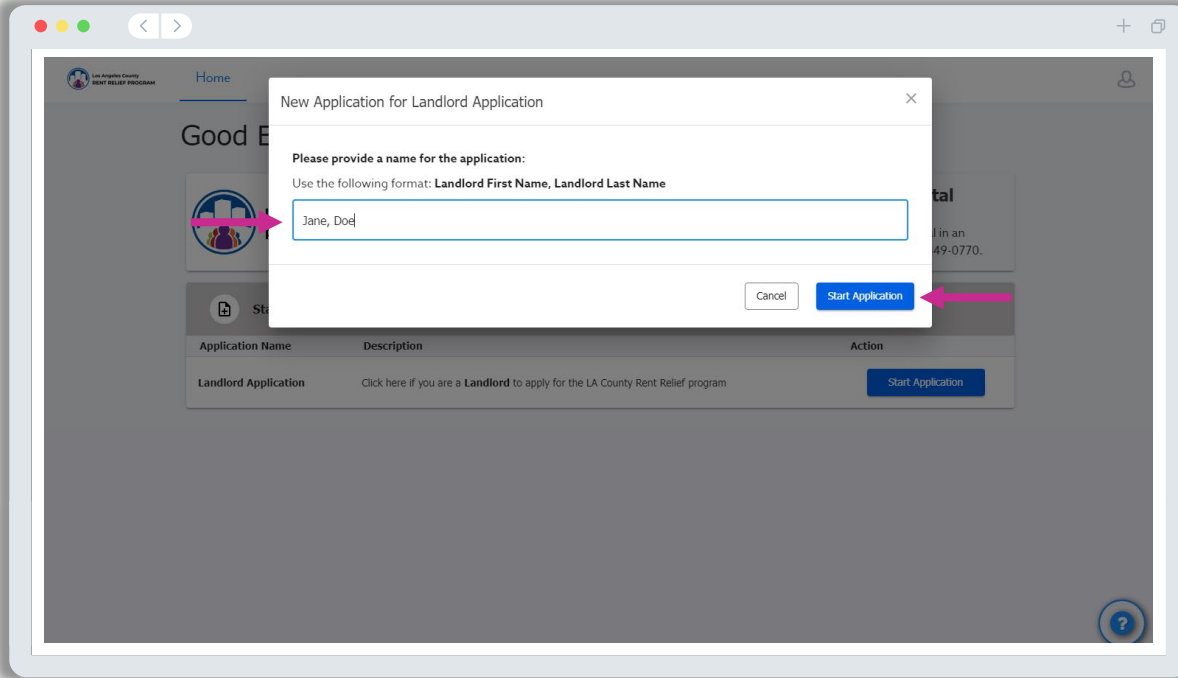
Los Angeles County RENT RELIEF PROGRAM

Home

Good E

tal

l in an
49-0770.

St

New Application for Landlord Application

×

Please provide a name for the application:

Use the following format: Landlord First Name, Landlord Last Name

Jane, Doe

Cancel

Start Application

| Application Name | Description | Action |
|---|---|---|
| Landlord Application | Click here if you are a Landlord to apply for the LA County Rent Relief program | Start Application |

?